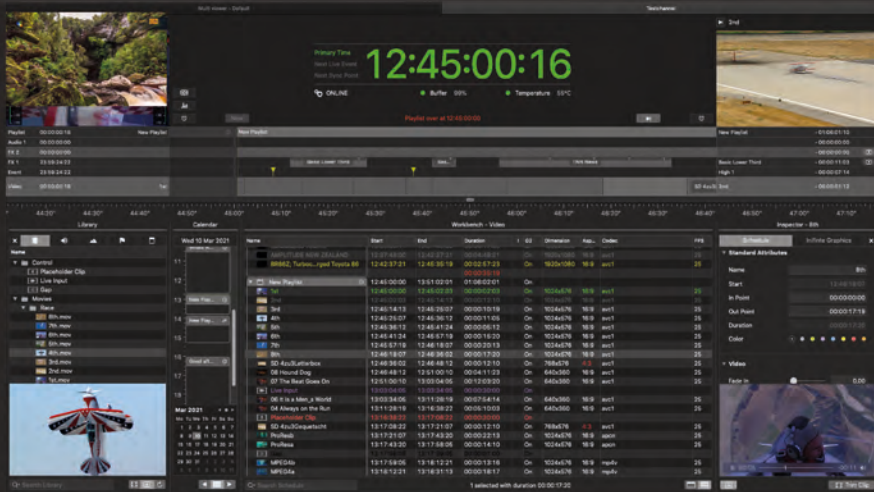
Multi Viewer – Default

TestyPlaylist

2nd

Primary Time
Next Live Event
Next Auto Point

12:45:00:16

ONLINE
Buffer 98%
Temperature 55°C

Playlist over at 12:45:00:00

Playlist 00:00:00:16 New Playlist
Audio 1 00:00:00:00
Fill 2 00:00:00:00
Fill 1 23:59:04:23
Event 23:59:24:22
Video 07:50:02:18 1st

New Playlist
Basic Lower Third
Gen...
Title Basics
SD 4x3L Smt

New Playlist −01:06:21:15
−00:00:00:00
−00:00:00:00
Basic Lower Third 00:00:11:03
High 1 −00:00:07:14
SD 4x3L Smt 00:00:01:12

44:30° 44:35° 44:40° 44:45° 45:00° 45:05° 45:10° 45:15° 45:20° 45:25° 45:30° 45:35° 45:40° 45:45° 45:50° 45:55° 46:00° 46:05° 46:10° 46:15° 46:20° 46:25° 46:30° 46:35° 46:40° 47:00° 47:10°

Library
Name
Control
Placeholder Clip
Live Input
Gap
Movies
Race
8th.mov
7th.mov
6th.mov
5th.mov
4th.mov
3rd.mov
2nd.mov
1st.mov

Search Library

Calendar
Wed 10 Mar 2021
11
12
13
14
15
16
New Play...
New Play...
Good aft...

Mar 2021
Mo Tu We Th Fr Sa Su
1 2 3 4 5 6 7
8 9 10 11 12 13 14
15 16 17 18 19 20 21
22 23 24 25 26 27 28
29 30 31 1 2 3 4

Search Schedule

Workbench – Video

| Name | Start | End | Duration | I | IO | Dimension | Asp | Codec | FPS |
|---|---|---|---|---|---|---|---|---|---|
| AMPLITUDE NEW ZEALAND | 12:47:46:00 | 12:47:27:21 | | | On | 1920x1080 | 16:9 | avc1 | 25 |
| BRIBEZ, Torbox...rged Toyota 86 | 12:37:27:21 | 12:45:35:19 | 00:02:17:23 | | On | 1920x1080 | 16:9 | avc1 | 25 |
| | | | 00:02:25:19 | | | | | | |
| New Playlist | 12:45:00:00 | 13:51:02:01 | 01:06:02:01 | | On | | | | |
| 1st | 12:45:00:00 | 12:45:02:20 | 00:00:02:03 | | On | 1024x576 | 16:9 | avc1 | 25 |
| 2nd | 12:45:02:20 | 12:45:14:13 | 00:00:10:19 | | On | 1024x576 | 16:9 | avc1 | 25 |
| 3rd | 12:45:14:13 | 12:45:25:07 | 00:00:10:19 | | On | 1024x576 | 16:9 | avc1 | 25 |
| 4th | 12:45:25:07 | 12:45:36:12 | 00:00:11:05 | | On | 1024x576 | 16:9 | avc1 | 25 |
| 5th | 12:45:36:12 | 12:45:41:24 | 00:00:05:12 | | On | 1024x576 | 16:9 | avc1 | 25 |
| 6th | 12:45:41:24 | 12:45:57:19 | 00:00:15:20 | | On | 1024x576 | 16:9 | avc1 | 25 |
| 7th | 12:45:57:19 | 12:46:18:07 | 00:00:20:13 | | On | 1024x576 | 16:9 | avc1 | 25 |
| 8th | 12:46:18:07 | 12:46:36:02 | 00:00:17:20 | | On | 1024x576 | 16:9 | avc1 | 25 |
| SD 4x3Letterbox | 12:46:36:02 | 12:46:48:12 | 00:00:12:10 | | On | 768x576 | 4:3 | avc1 | 25 |
| 08 Hound Dog | 12:46:48:12 | 12:51:00:10 | 00:04:11:23 | | On | 640x360 | 16:9 | avc1 | 25 |
| 07 The Beat Goes On | 12:51:00:10 | 13:03:04:05 | 00:12:03:20 | | On | 640x360 | 16:9 | avc1 | 25 |
| Live Input | 13:03:04:05 | 13:03:04:05 | 00:00:00:00 | | On | | | | |
| 06 It is a Man s World | 13:03:04:05 | 13:11:28:19 | 00:07:54:14 | | On | 640x360 | 16:9 | avc1 | 25 |
| 04 Always on the Run | 13:11:28:19 | 13:16:38:22 | 00:05:10:03 | | On | 640x360 | 16:9 | avc1 | 25 |
| Placeholder Clip | 13:16:38:22 | 13:17:08:22 | 00:00:00:00 | | | | | | |
| SD 4x3Squeeze | 13:17:08:22 | 13:17:21:07 | 00:00:12:10 | | On | 768x576 | 4:3 | avc1 | 25 |
| ProResb | 13:17:21:07 | 13:17:43:20 | 00:00:22:13 | | On | 1024x576 | 16:9 | apcn | 25 |
| ProResa | 13:17:43:20 | 13:17:58:06 | 00:00:14:11 | | On | 1024x576 | 16:9 | apcn | 25 |
| MPEG4b | 13:17:58:06 | 13:18:12:21 | 00:00:13:16 | | On | 1024x576 | 16:9 | mp4v | 25 |
| MPEG4a | 13:18:12:21 | 13:18:31:13 | 00:00:18:17 | | On | 1024x576 | 16:9 | mp4v | 25 |

1 selected with duration 00:00:17:20

Inspector – 8th
Schedule
Infinite Graphics
Standard Attributes
Name 8th
Start 12:46:18:07
In Point 00:00:00:00
Out Point 00:00:17:19
Duration 00:00:17:20
Color
Video
Fade In 0.00

Trim Clip